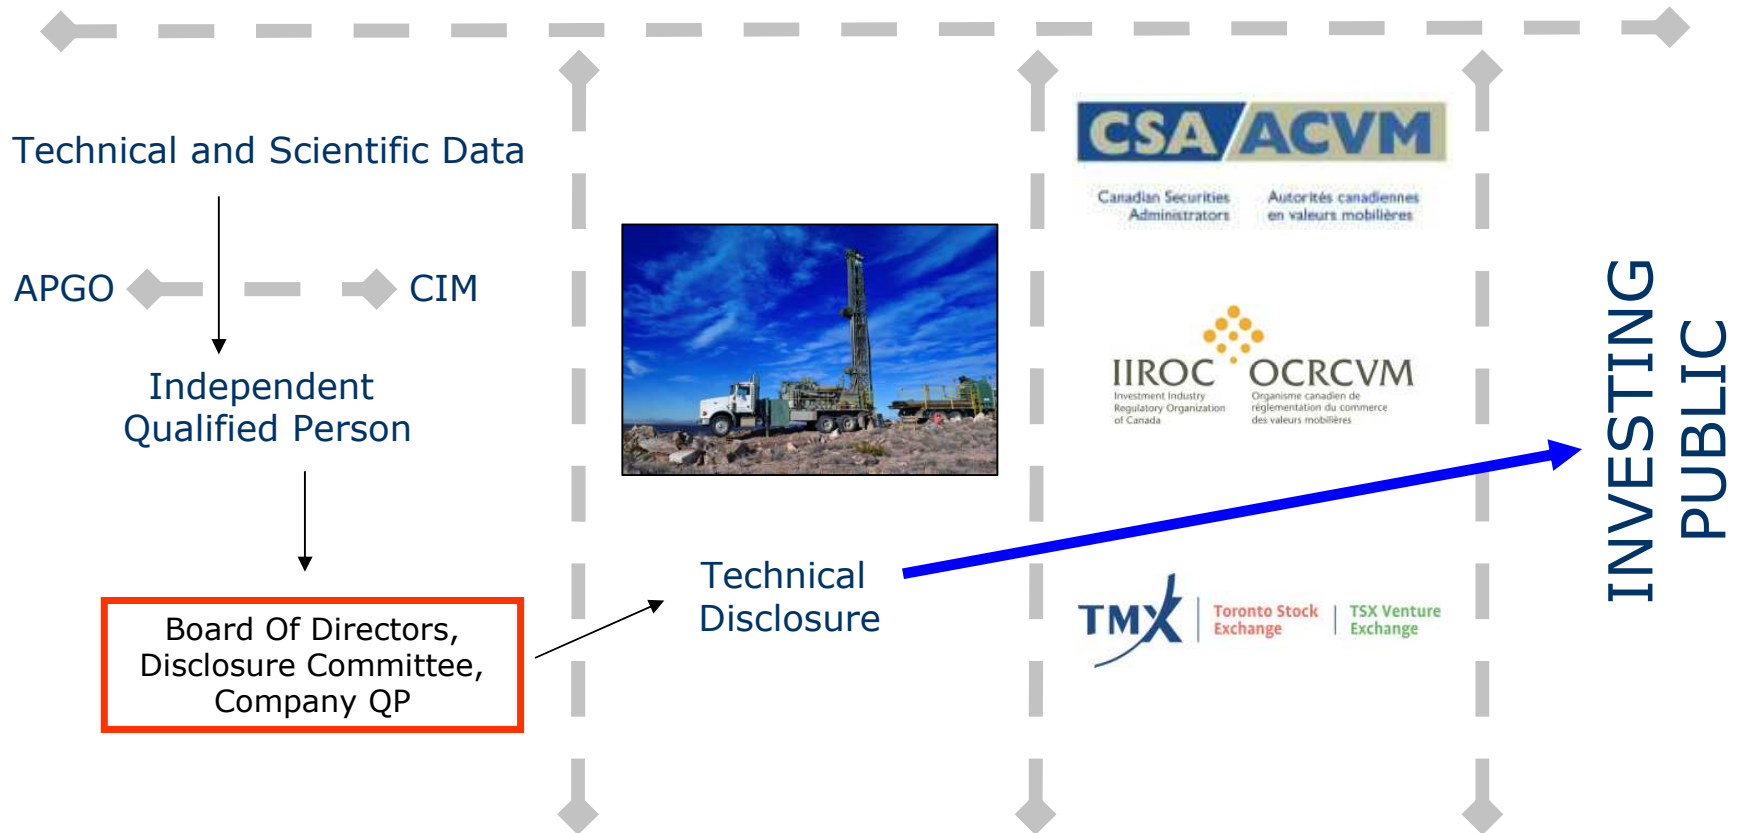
Technical and Scientific Data

APGO

CIM

Independent Qualified Person

Board Of Directors, Disclosure Committee, Company QP

Technical Disclosure

CSA ACVM

Canadian Securities Administrators

Autorités canadiennes en valeurs mobilières

IIROC

Investment Industry Regulatory Organization of Canada

OCRCVM

Organisme canadien de réglementation du commerce des valeurs mobilières

TMX

Toronto Stock Exchange

TSX Venture Exchange

INVESTING PUBLIC